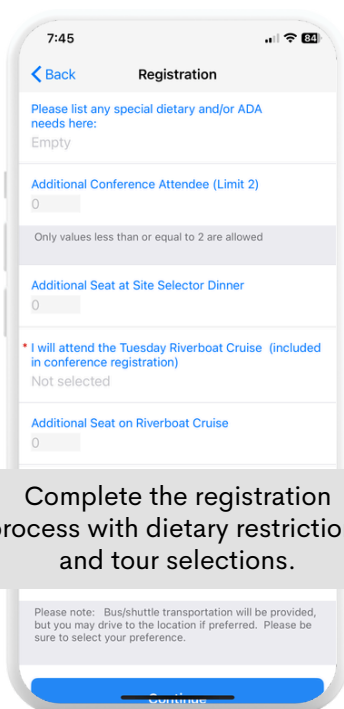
7:45

84

Back

Registration

Please list any special dietary and/or ADA needs here:

Empty

Additional Conference Attendee (Limit 2)

0

Only values less than or equal to 2 are allowed

Additional Seat at Site Selector Dinner

0

* I will attend the Tuesday Riverboat Cruise (included in conference registration)

Not selected

Additional Seat on Riverboat Cruise

0

Complete the registration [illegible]rocess with dietary restrictio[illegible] and tour selections.

Please note: Bus/shuttle transportation will be provided, but you may drive to the location if preferred. Please be sure to select your preference.

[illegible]